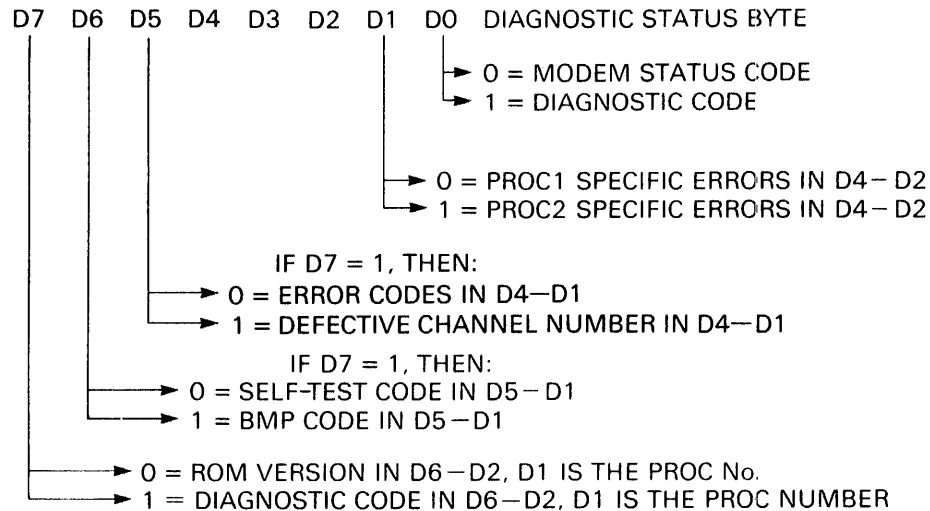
D7 D6 D5 D4 D3 D2 D1 D0 DIAGNOSTIC STATUS BYTE

0 = MODEM STATUS CODE
1 = DIAGNOSTIC CODE

0 = PROC1 SPECIFIC ERRORS IN D4 – D2
1 = PROC2 SPECIFIC ERRORS IN D4 – D2

IF D7 = 1, THEN:
0 = ERROR CODES IN D4–D1
1 = DEFECTIVE CHANNEL NUMBER IN D4–D1

IF D7 = 1, THEN:
0 = SELF-TEST CODE IN D5 – D1
1 = BMP CODE IN D5 – D1

0 = ROM VERSION IN D6 – D2, D1 IS THE PROC No.
1 = DIAGNOSTIC CODE IN D6 – D2, D1 IS THE PROC NUMBER